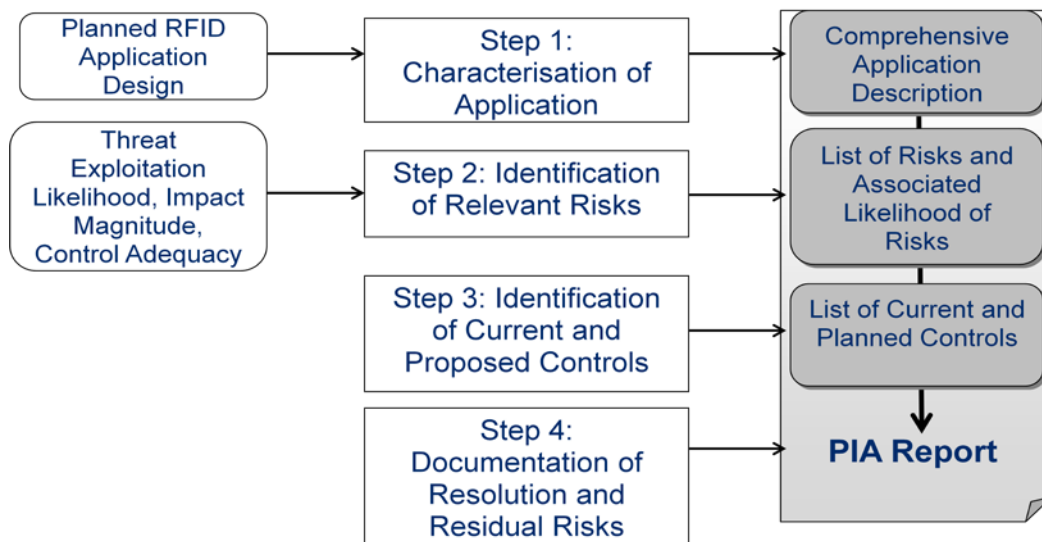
Planned RFID Application Design

Step 1: Characterisation of Application

Comprehensive Application Description

Threat Exploitation Likelihood, Impact Magnitude, Control Adequacy

Step 2: Identification of Relevant Risks

List of Risks and Associated Likelihood of Risks

Step 3: Identification of Current and Proposed Controls

List of Current and Planned Controls

Step 4: Documentation of Resolution and Residual Risks

PIA Report